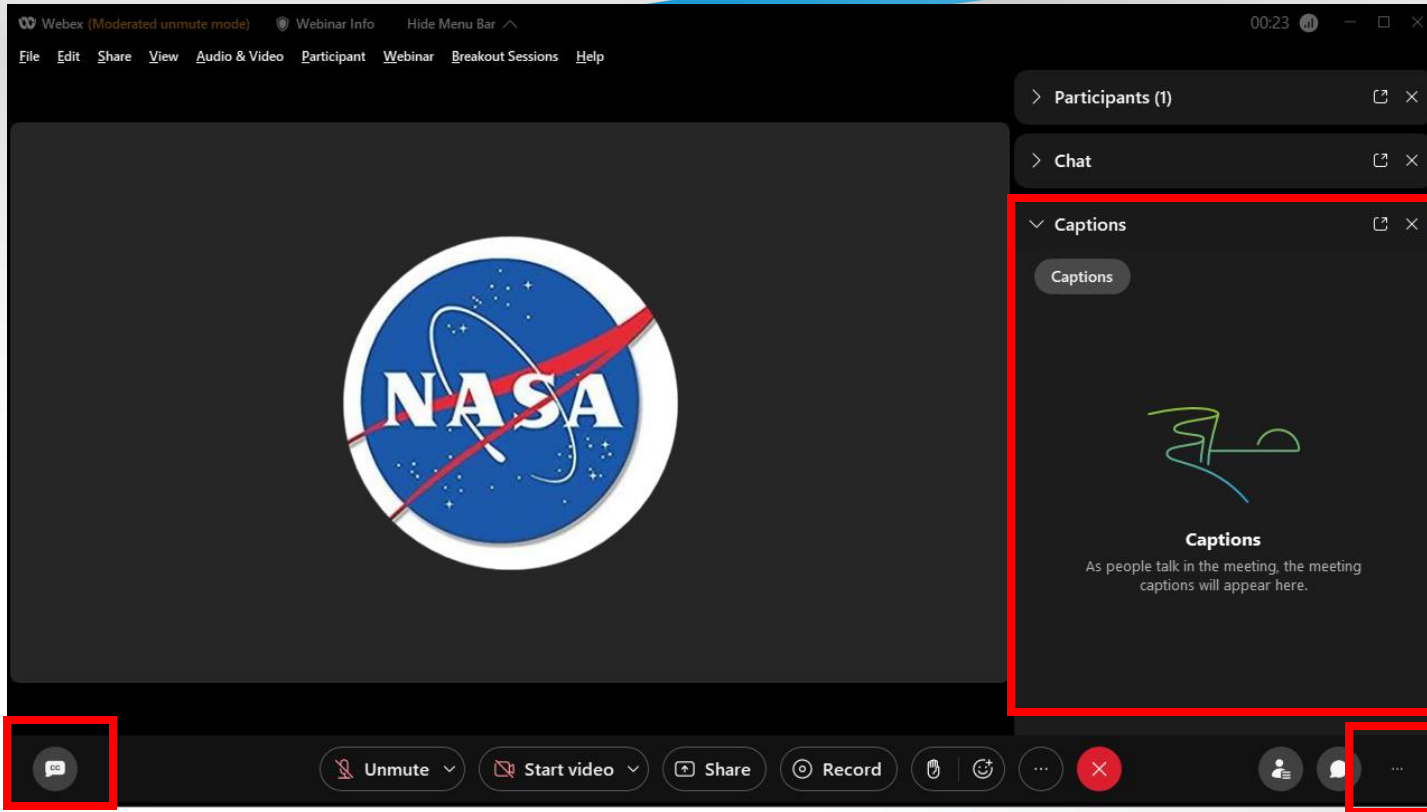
Webex (Moderated unmute mode) Webinar Info Hide Menu Bar

00:23

File Edit Share View Audio & Video Participant Webinar Breakout Sessions Help

Participants (1)

Chat

Captions

Captions

NASA

Captions

As people talk in the meeting, the meeting captions will appear here.

CC

Unmute Start video Share Record ...

...